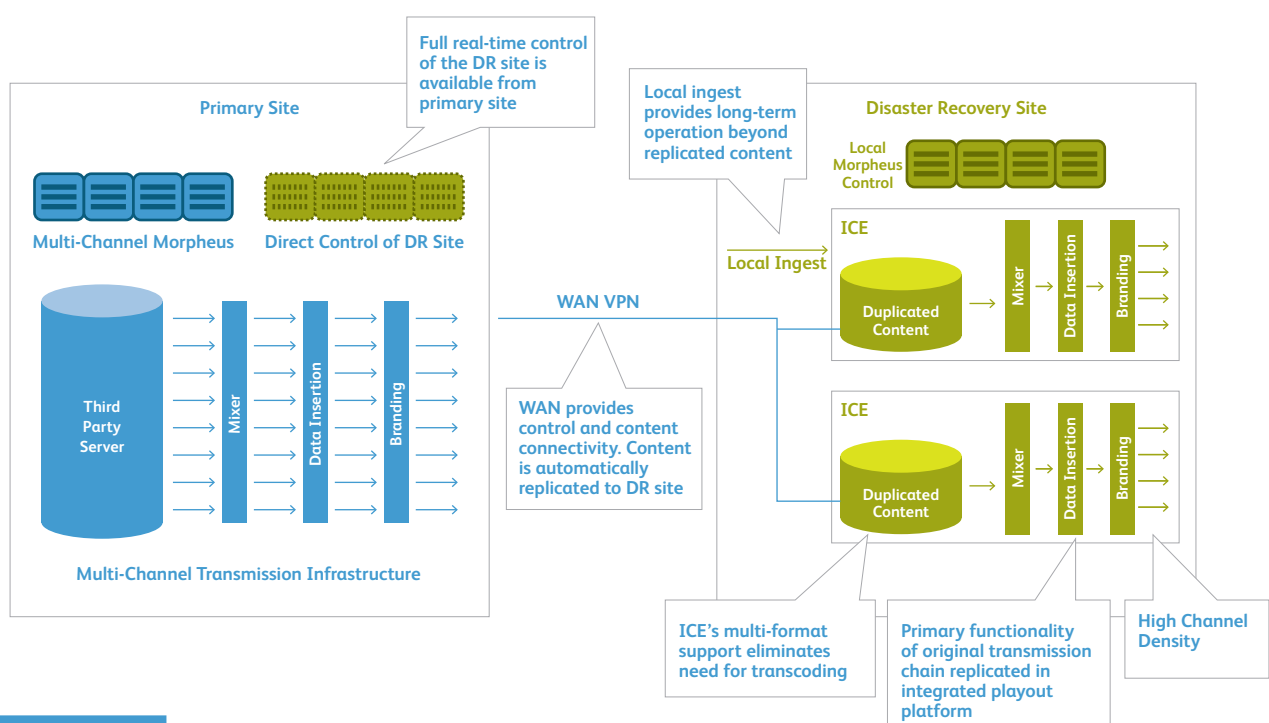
Full real-time control of the DR site is available from primary site

Primary Site

Multi-Channel Morpheus

Direct Control of DR Site

Third Party Server

Mixer

Data Insertion

Branding

Multi-Channel Transmission Infrastructure

WAN VPN

WAN provides control and content connectivity. Content is automatically replicated to DR site

Local ingest provides long-term operation beyond replicated content

Disaster Recovery Site

Local Morpheus Control

Local Ingest

ICE

Duplicated Content

Mixer

Data Insertion

Branding

ICE

Duplicated Content

Mixer

Data Insertion

Branding

ICE's multi-format support eliminates need for transcoding

Primary functionality of original transmission chain replicated in integrated playout platform

High Channel Density